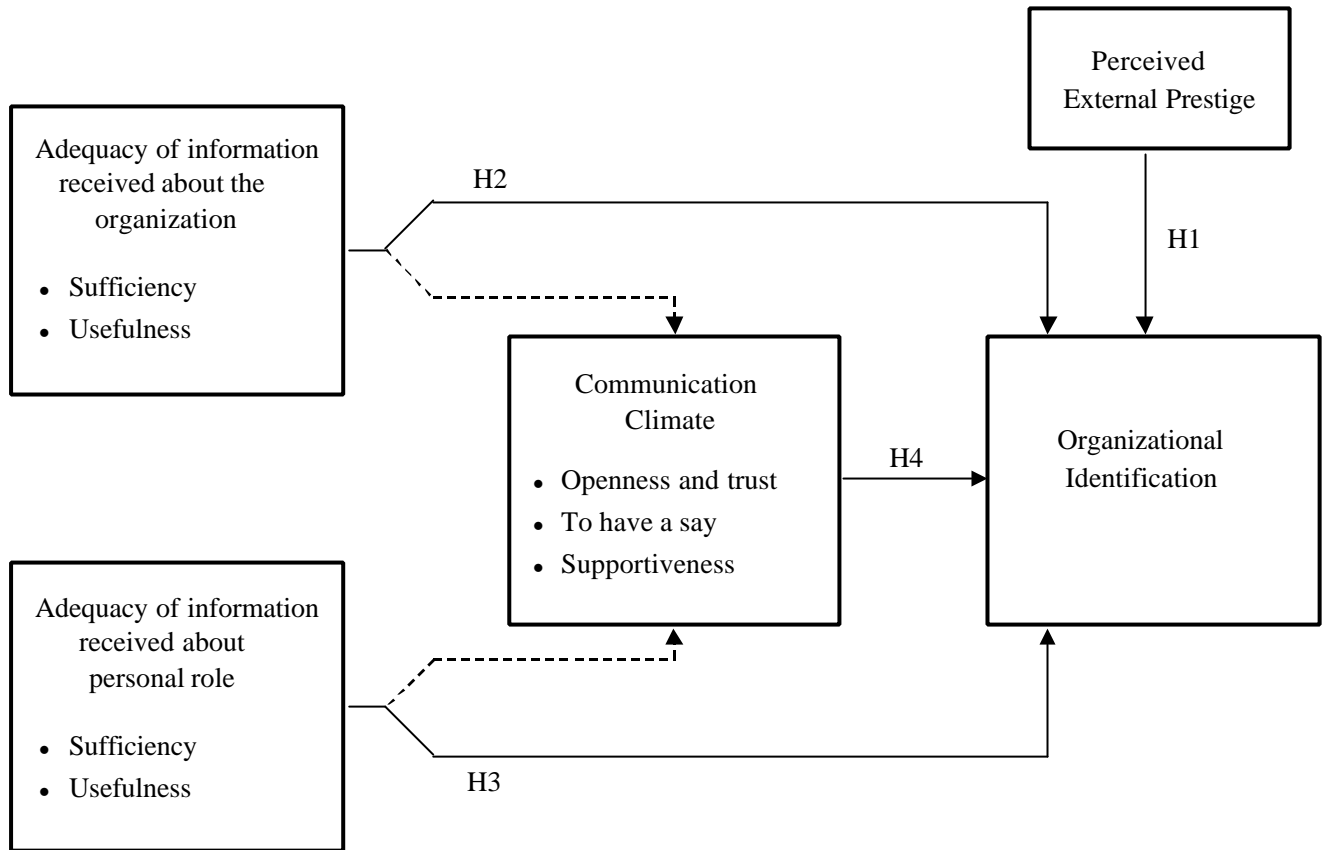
Perceived External Prestige

Adequacy of information received about the organization

- Sufficiency
- Usefulness

H2

H1

Communication Climate

- Openness and trust
- To have a say
- Supportiveness

H4

Organizational Identification

Adequacy of information received about personal role

- Sufficiency
- Usefulness

H3